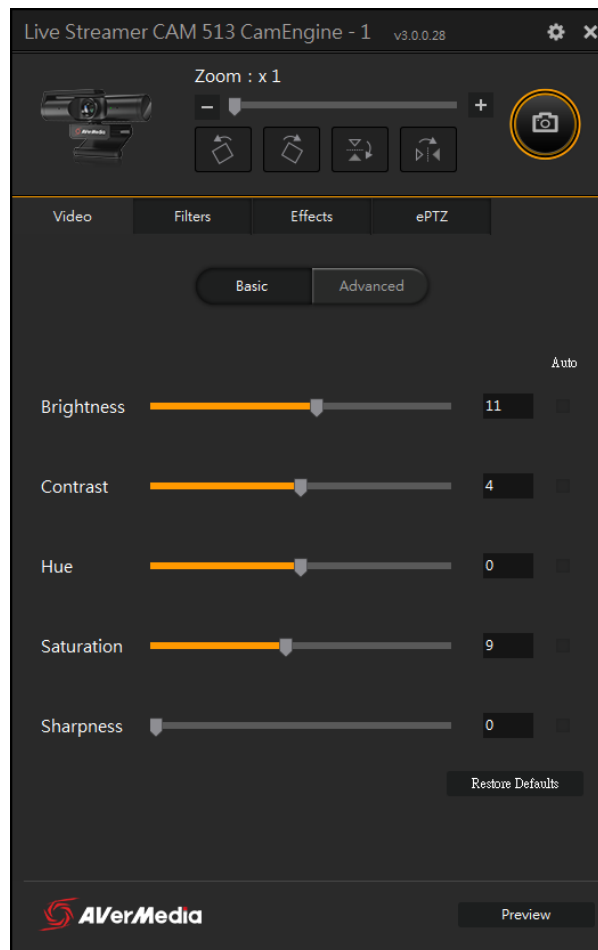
Live Streamer CAM 513 CamEngine - 1 v3.0.0.28

Zoom : x 1

−

+

AVerMedia

Video Filters Effects ePTZ

Basic Advanced

Auto

Brightness 11

Contrast 4

Hue 0

Saturation 9

Sharpness 0

Restore Defaults

AVerMedia

Preview